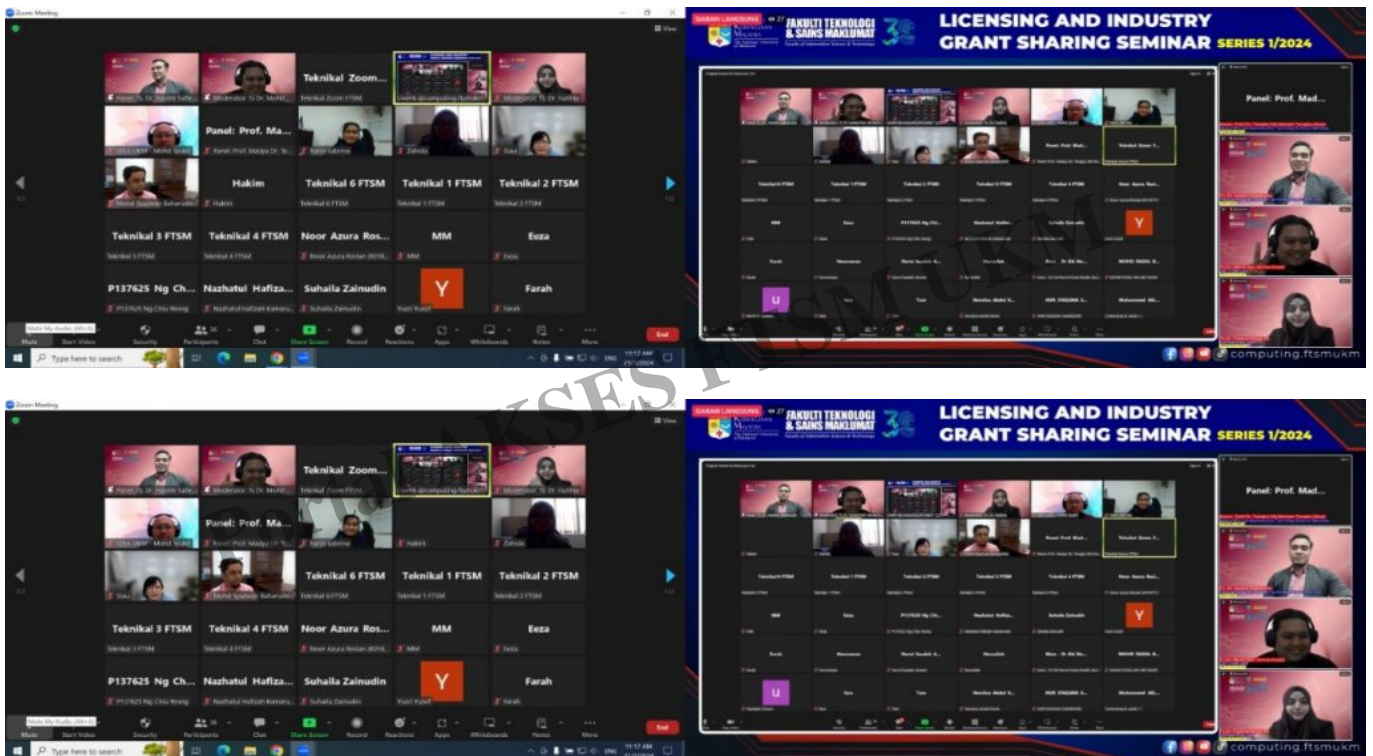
Zoom Meeting

Teknikal Zoom...

Panel: Prof. Ma...

Hakim

Teknikal 6 FTSM

Teknikal 1 FTSM

Teknikal 2 FTSM

Teknikal 3 FTSM

Teknikal 4 FTSM

Noor Azura Ros...

MM

Eeza

P137625 Ng Ch...

Nazhatul Hafiza...

Suhaila Zainudin

Y

Farah

Mute

Start Video

Security

Participants

Chat

Share Screen

Record

Reactions

Apps

Whiteboards

Notes

More

End

Type here to search

SIARAN LANGSUNG

FAKULTI TEKNOLOGI & SAINS MAKLUMAT

LICENSING AND INDUSTRY GRANT SHARING SEMINAR SERIES 1/2024

Panel: Prof. Mad...

Y

U

computing.ftsmukm

Zoom Meeting

Teknikal Zoom...

Panel: Prof. Ma...

Teknikal 6 FTSM

Teknikal 1 FTSM

Teknikal 2 FTSM

Teknikal 3 FTSM

Teknikal 4 FTSM

Noor Azura Ros...

MM

Eeza

P137625 Ng Ch...

Nazhatul Hafiza...

Suhaila Zainudin

Y

Farah

End

Type here to search

SIARAN LANGSUNG

FAKULTI TEKNOLOGI & SAINS MAKLUMAT

LICENSING AND INDUSTRY GRANT SHARING SEMINAR SERIES 1/2024

Panel: Prof. Mad...

Y

U

computing.ftsmukm

PortalAKSES FTSM UKM